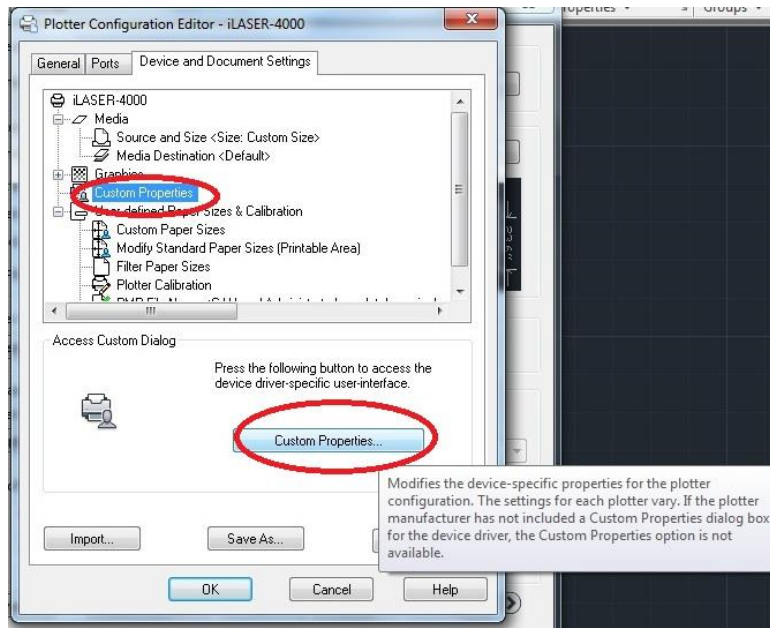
Plotter Configuration Editor - iLASER-4000

General | Ports | Device and Document Settings

iLASER-4000
Media
Source and Size <Size: Custom Size>
Media Destination <Default>
Graphics
Custom Properties
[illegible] Paper Sizes & Calibration
Custom Paper Sizes
Modify Standard Paper Sizes (Printable Area)
Filter Paper Sizes
Plotter Calibration
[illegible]

Access Custom Dialog

Press the following button to access the device driver-specific user-interface.

Custom Properties...

Modifies the device-specific properties for the plotter configuration. The settings for each plotter vary. If the plotter manufacturer has not included a Custom Properties dialog box for the device driver, the Custom Properties option is not available.

Import...
Save As...

OK
Cancel
Help

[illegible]roperties
Groups